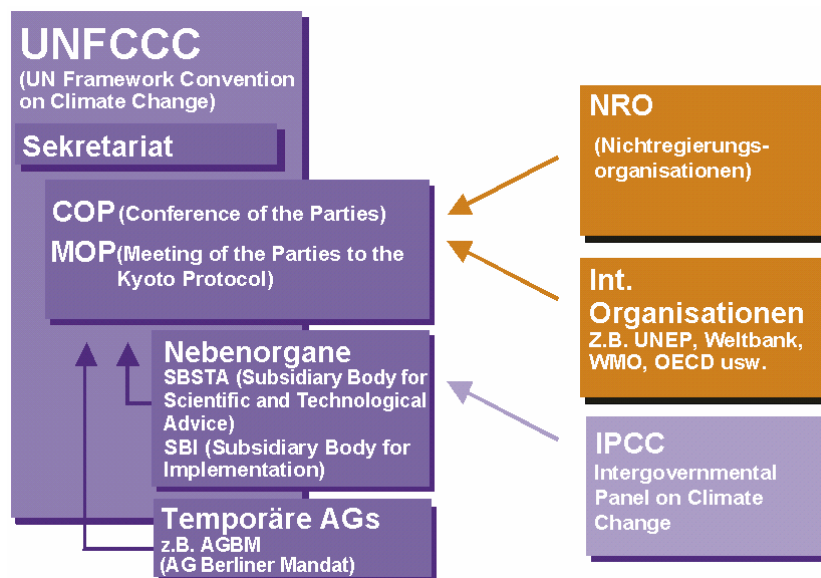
UNFCCC
(UN Framework Convention on Climate Change)

Sekretariat

COP (Conference of the Parties)
MOP (Meeting of the Parties to the Kyoto Protocol)

Nebenorgane
SBSTA (Subsidiary Body for Scientific and Technological Advice)
SBI (Subsidiary Body for Implementation)

Temporäre AGs
z.B. AGBM
(AG Berliner Mandat)

NRO
(Nichtregierungsorganisationen)

Int. Organisationen
Z.B. UNEP, Weltbank, WMO, OECD usw.

IPCC
Intergovernmental Panel on Climate Change